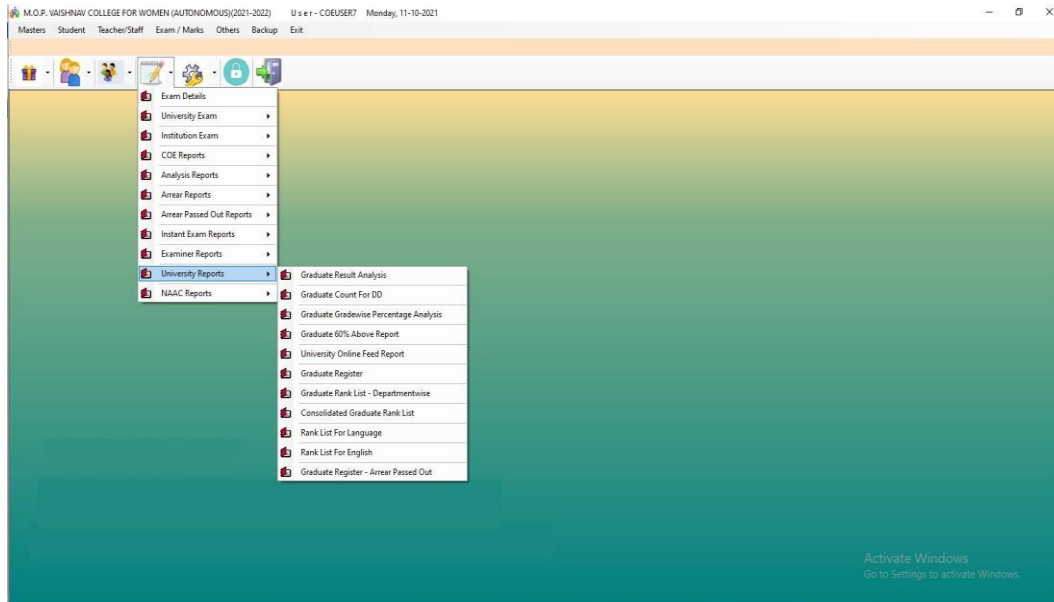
M.O.P. VAISHNAV COLLEGE FOR WOMEN (AUTONOMOUS)(2021-2022) User - COEUSER7 Monday, 11-10-2021

Masters Student Teacher/Staff Exam / Marks Others Backup Exit

Exam Details
University Exam
Institution Exam
COE Reports
Analysis Reports
Arrear Reports
Arrear Passed Out Reports
Instant Exam Reports
Examiner Reports
University Reports
NAAC Reports

Graduate Result Analysis
Graduate Count For DD
Graduate Gradewise Percentage Analysis
Graduate 60% Above Report
University Online Feed Report
Graduate Register
Graduate Rank List - Departmentwise
Consolidated Graduate Rank List
Rank List For Language
Rank List For English
Graduate Register - Arrear Passed Out

Activate Windows
Go to Settings to activate Windows.